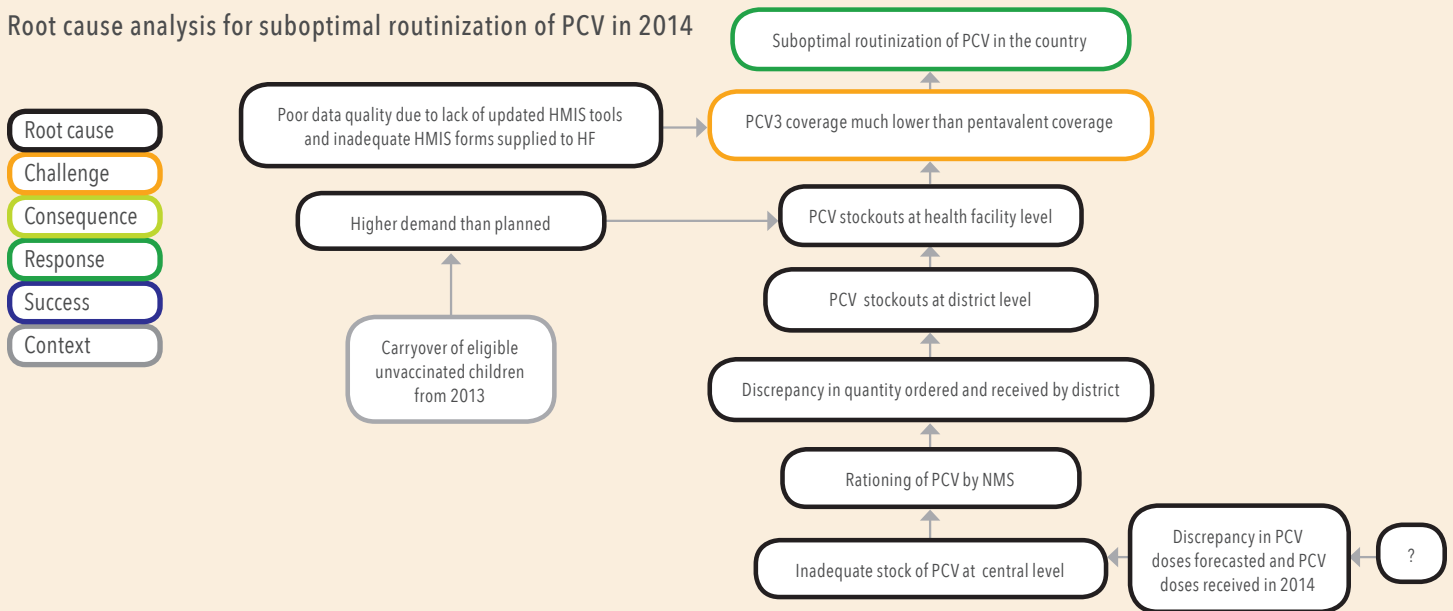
Root cause analysis for suboptimal routinization of PCV in 2014

Root cause
Challenge
Consequence
Response
Success
Context

Suboptimal routinization of PCV in the country

Poor data quality due to lack of updated HMIS tools and inadequate HMIS forms supplied to HF

PCV3 coverage much lower than pentavalent coverage

Higher demand than planned

PCV stockouts at health facility level

PCV stockouts at district level

Carryover of eligible unvaccinated children from 2013

Discrepancy in quantity ordered and received by district

Rationing of PCV by NMS

Inadequate stock of PCV at central level

Discrepancy in PCV doses forecasted and PCV doses received in 2014

?